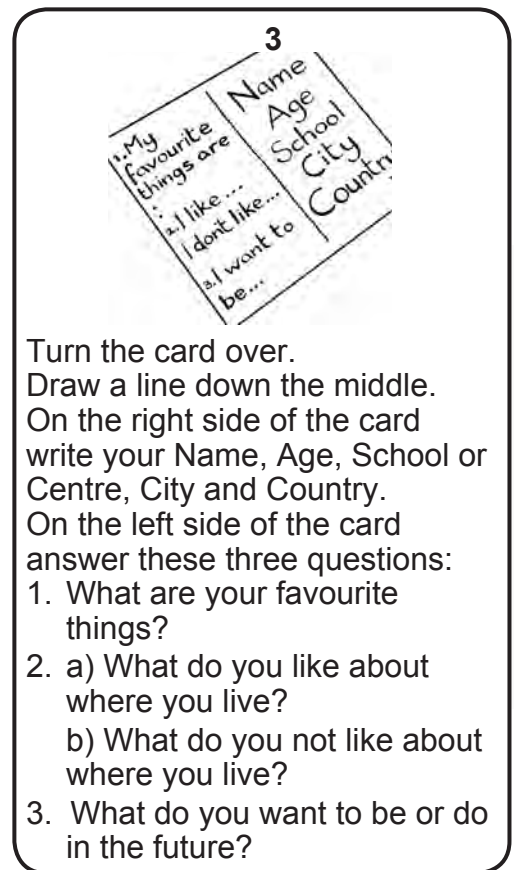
3

1. My favourite things are
:
2. I like ...
I dont like...
3. I want to be...

Name
Age
School
City
Countr

Turn the card over.
Draw a line down the middle.
On the right side of the card write your Name, Age, School or Centre, City and Country.
On the left side of the card answer these three questions:
1. What are your favourite things?
2. a) What do you like about where you live?
b) What do you not like about where you live?
3. What do you want to be or do in the future?